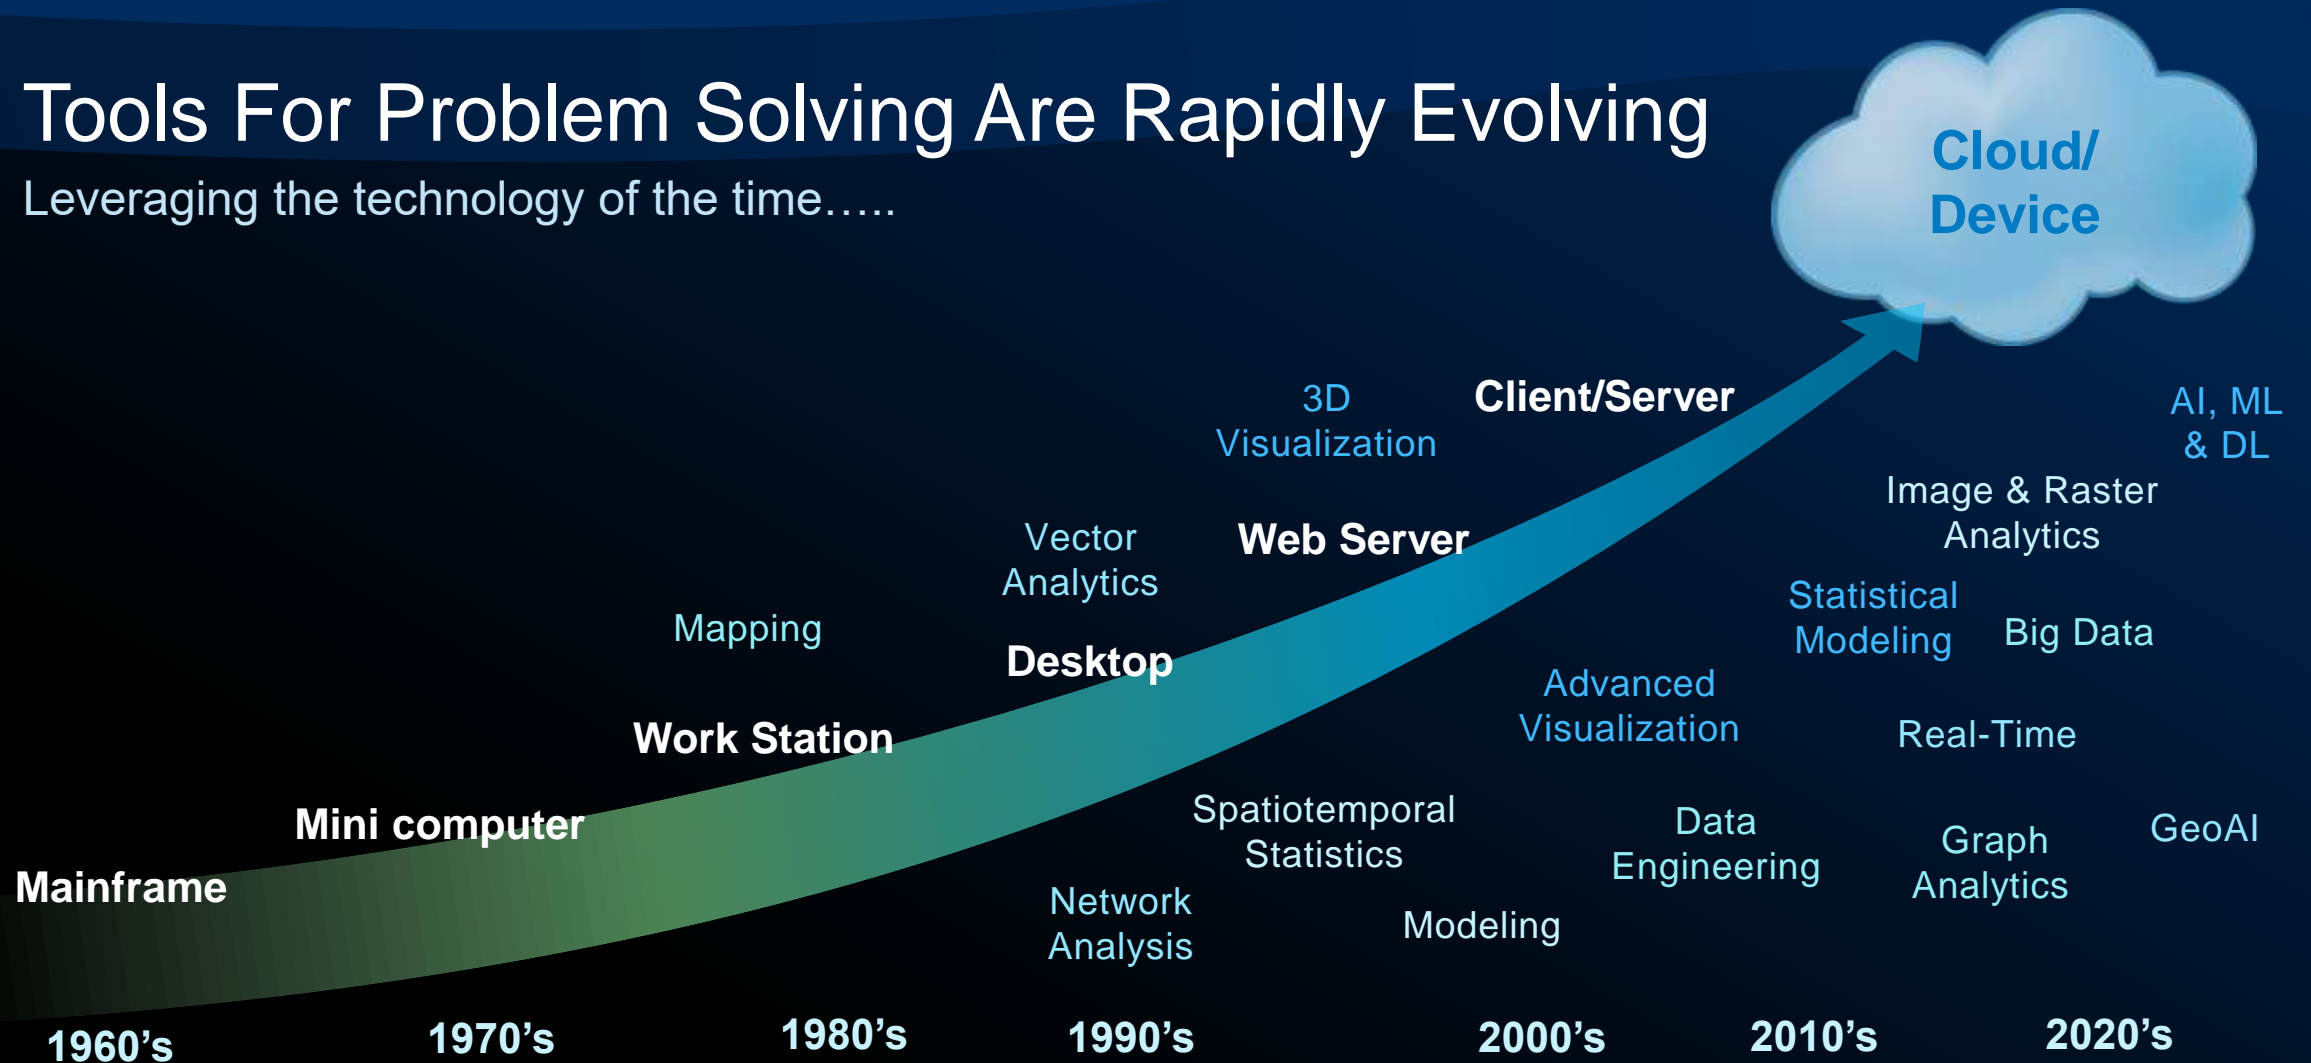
Tools For Problem Solving Are Rapidly Evolving

Leveraging the technology of the time…..

Cloud/ Device

3D Visualization

Client/Server

AI, ML & DL

Image & Raster Analytics

Vector Analytics

Web Server

Mapping

Statistical Modeling

Big Data

Desktop

Advanced Visualization

Work Station

Real-Time

Spatiotemporal Statistics

Mini computer

Data Engineering

GeoAI

Graph Analytics

Mainframe

Network Analysis

Modeling

1960's

1970's

1980's

1990's

2000's

2010's

2020's